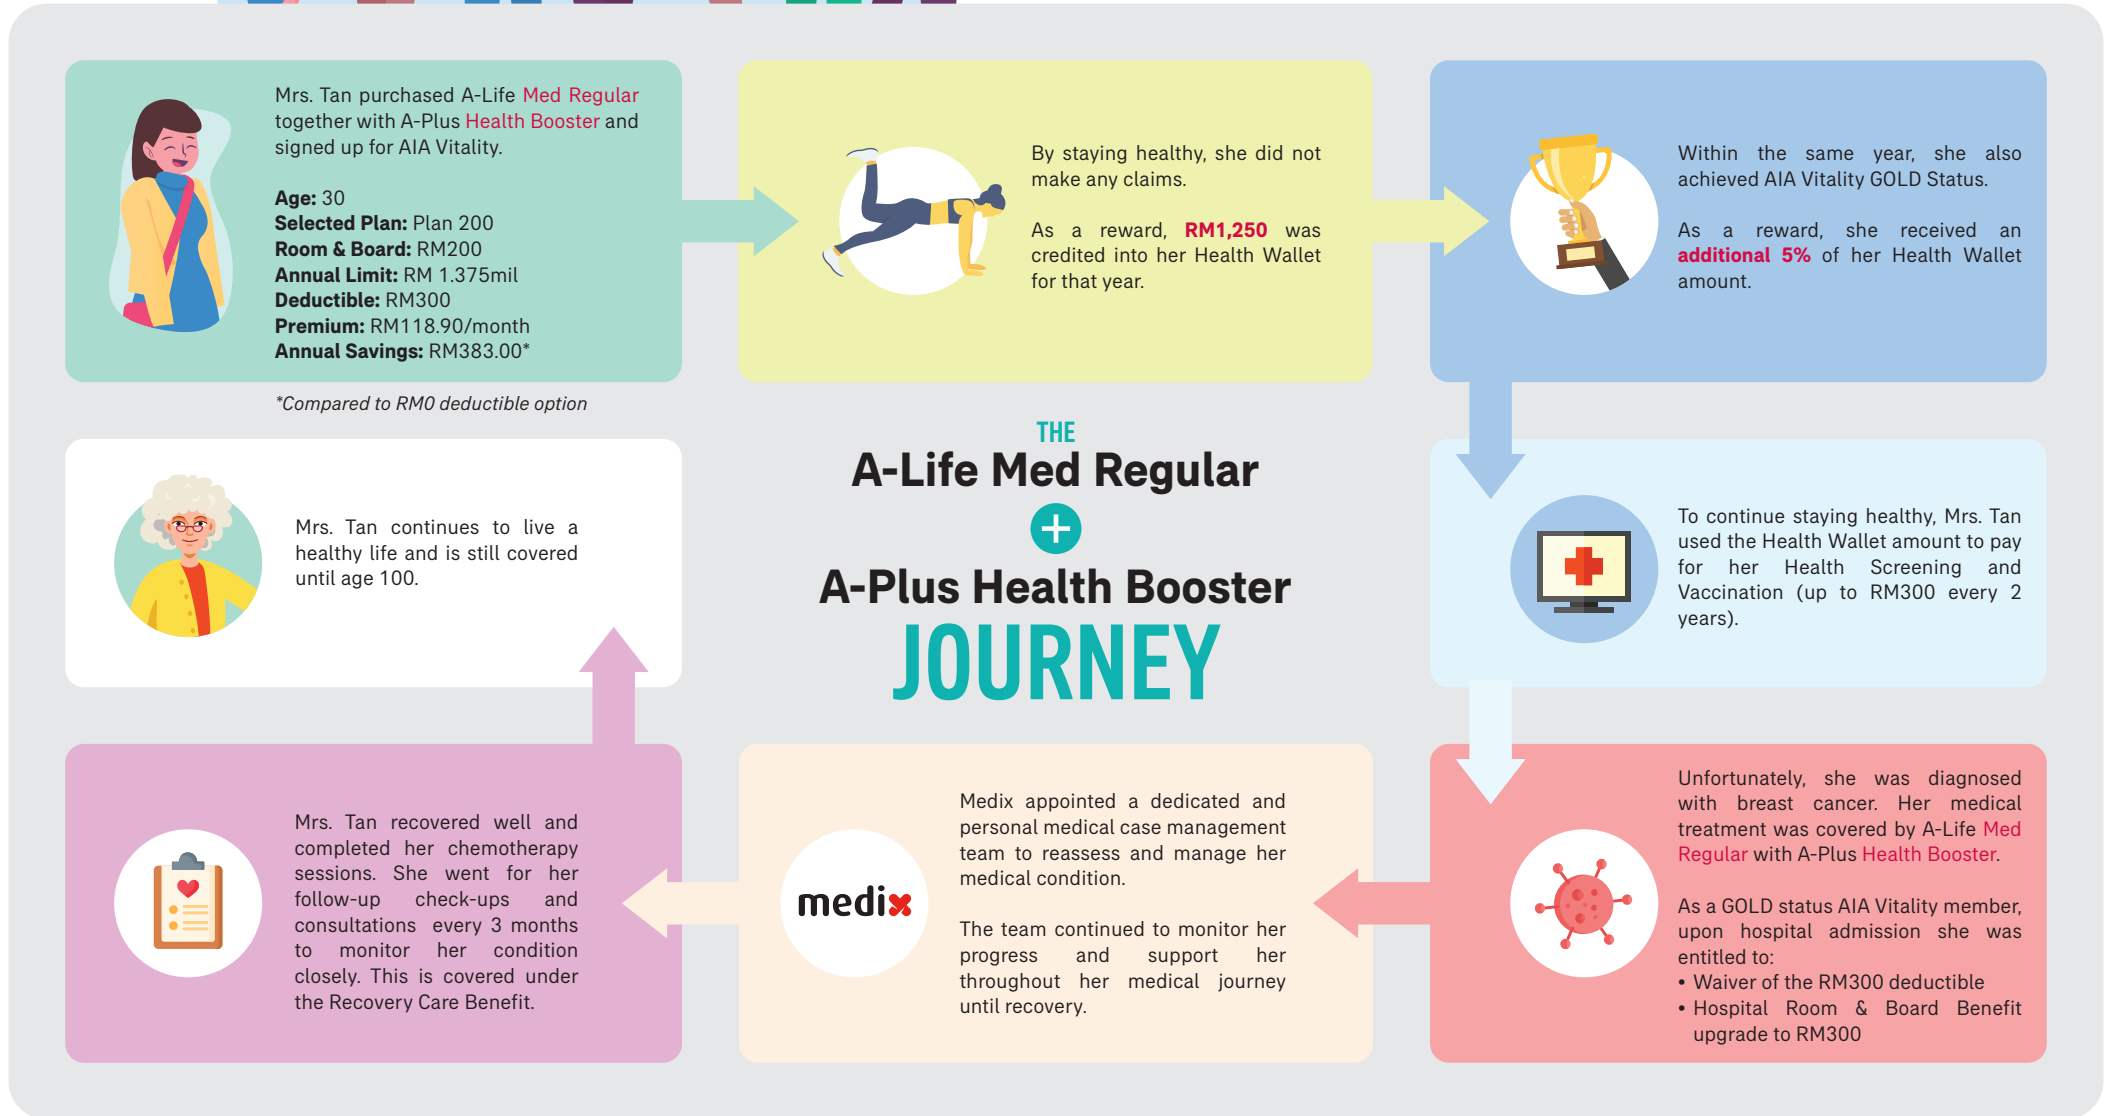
Mrs. Tan purchased A-Life Med Regular together with A-Plus Health Booster and signed up for AIA Vitality.

**Age:** 30
**Selected Plan:** Plan 200
**Room & Board:** RM200
**Annual Limit:** RM 1.375mil
**Deductible:** RM300
**Premium:** RM118.90/month
**Annual Savings:** RM383.00*

*Compared to RM0 deductible option

By staying healthy, she did not make any claims.

As a reward, **RM1,250** was credited into her Health Wallet for that year.

Within the same year, she also achieved AIA Vitality GOLD Status.

As a reward, she received an **additional 5%** of her Health Wallet amount.

THE
A-Life Med Regular
+
A-Plus Health Booster
JOURNEY

Mrs. Tan continues to live a healthy life and is still covered until age 100.

To continue staying healthy, Mrs. Tan used the Health Wallet amount to pay for her Health Screening and Vaccination (up to RM300 every 2 years).

Mrs. Tan recovered well and completed her chemotherapy sessions. She went for her follow-up check-ups and consultations every 3 months to monitor her condition closely. This is covered under the Recovery Care Benefit.

medix

Medix appointed a dedicated and personal medical case management team to reassess and manage her medical condition.

The team continued to monitor her progress and support her throughout her medical journey until recovery.

Unfortunately, she was diagnosed with breast cancer. Her medical treatment was covered by A-Life Med Regular with A-Plus Health Booster.

As a GOLD status AIA Vitality member, upon hospital admission she was entitled to:
• Waiver of the RM300 deductible
• Hospital Room & Board Benefit upgrade to RM300